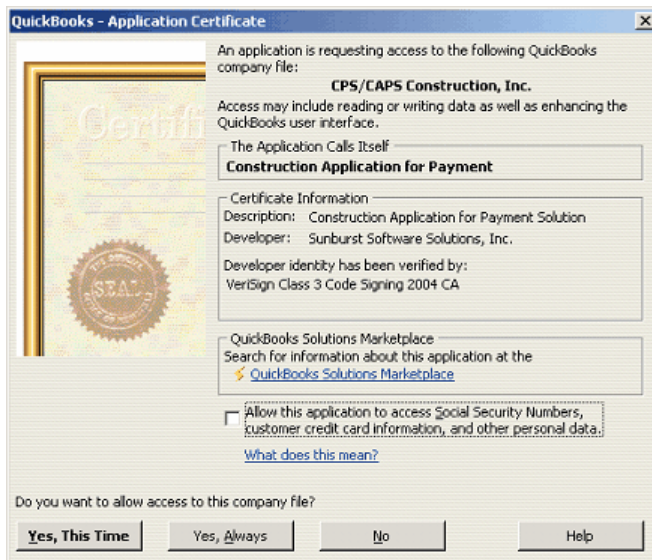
QuickBooks - Application Certificate

Certifi

SEAL

An application is requesting access to the following QuickBooks company file:

CPS/CAPS Construction, Inc.

Access may include reading or writing data as well as enhancing the QuickBooks user interface.

The Application Calls Itself
Construction Application for Payment

Certificate Information
Description: Construction Application for Payment Solution
Developer: Sunburst Software Solutions, Inc.

Developer identity has been verified by:
VeriSign Class 3 Code Signing 2004 CA

QuickBooks Solutions Marketplace
Search for information about this application at the
QuickBooks Solutions Marketplace

Allow this application to access Social Security Numbers, customer credit card information, and other personal data.

What does this mean?

Do you want to allow access to this company file?

Yes, This Time | Yes, Always | No | Help